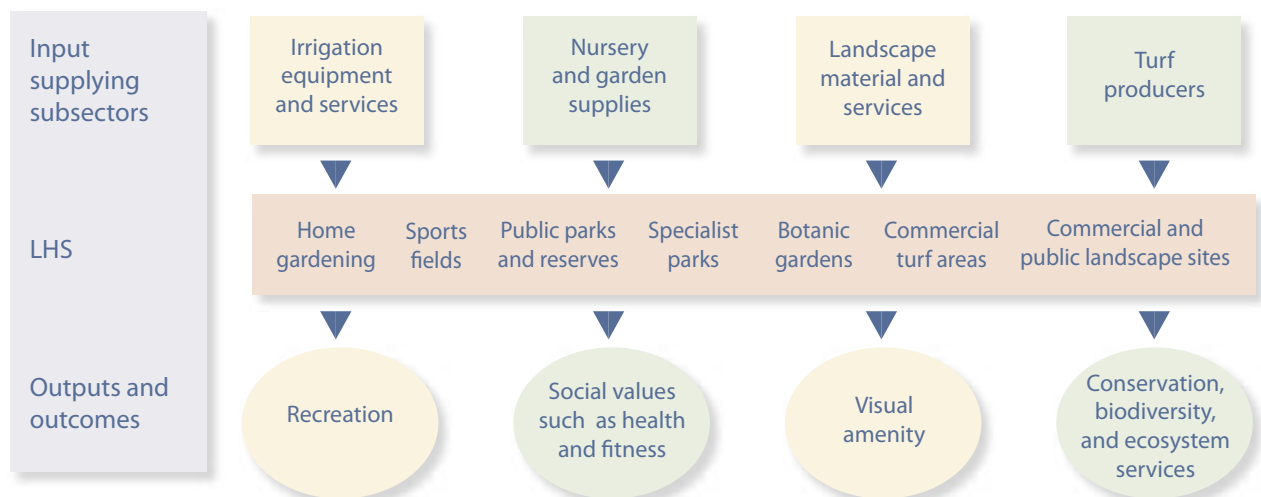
Input supplying subsectors

Irrigation equipment and services

Nursery and garden supplies

Landscape material and services

Turf producers

LHS

Home gardening

Sports fields

Public parks and reserves

Specialist parks

Botanic gardens

Commercial turf areas

Commercial and public landscape sites

Outputs and outcomes

Recreation

Social values such as health and fitness

Visual amenity

Conservation, biodiversity, and ecosystem services